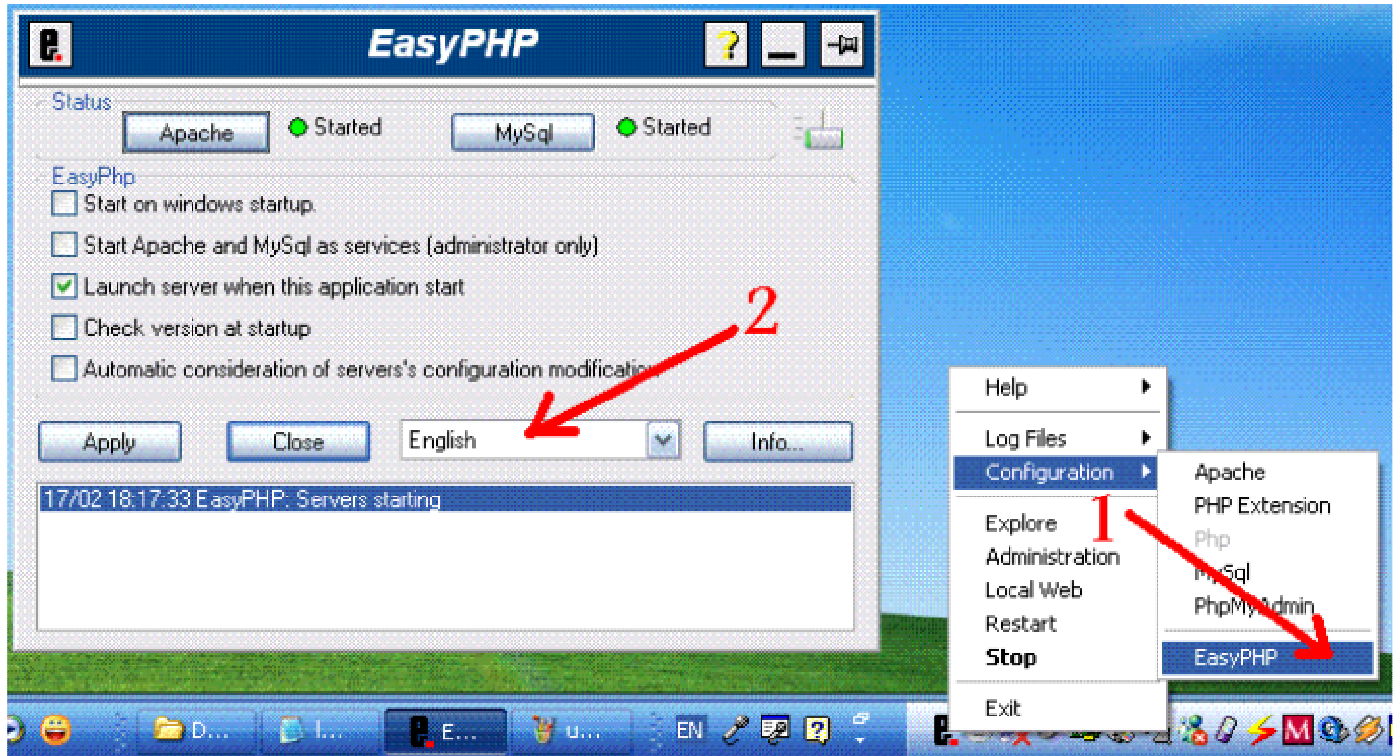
EasyPHP

?

Status

Apache

Started

MySql

Started

EasyPhp

Start on windows startup.

Start Apache and MySql as services (administrator only)

Launch server when this application start

Check version at startup

Automatic consideration of servers's configuration modification

2

Apply

Close

English

Info...

17/02 18:17:33 EasyPHP: Servers starting

Help

Log Files

Configuration

Explore

Administration

Local Web

Restart

Stop

Exit

Apache

PHP Extension

Php

MySql

PhpMyAdmin

EasyPHP

1

D...

I...

E...

u...

EN

M